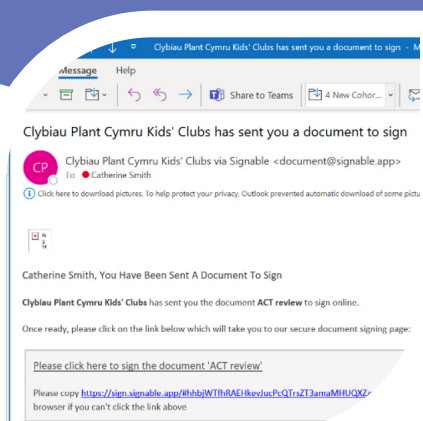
Clybiau Plant Cymru Kids' Clubs has sent you a document to sign

Message Help

Share to Teams

4 New Cohor...

Clybiau Plant Cymru Kids' Clubs has sent you a document to sign

CP

Clybiau Plant Cymru Kids' Clubs via Signable <document@signable.app>

To Catherine Smith

Click here to download pictures. To help protect your privacy, Outlook prevented automatic download of some pictu

Catherine Smith, You Have Been Sent A Document To Sign

Clybiau Plant Cymru Kids' Clubs has sent you the document ACT review to sign online.

Once ready, please click on the link below which will take you to our secure document signing page:

Please click here to sign the document 'ACT review'

Please copy https://sign.signable.app/#hhbjWTfhRAEHkevJucPcQTrsZT3amaMHUQXZ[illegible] browser if you can't click the link above